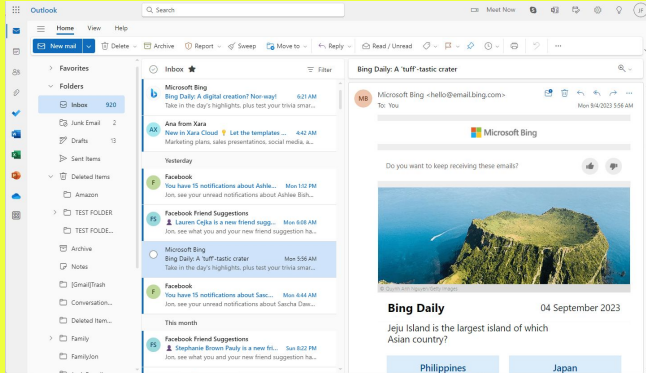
Outlook

Search

Meet Now

JF

Home View Help

New mail | Delete | Archive | Report | Sweep | Move to | Reply | Read / Unread | ...

Favorites
Folders
Inbox 920
Junk Email 2
Drafts 13
Sent Items
Deleted Items
Amazon
TEST FOLDER
TEST FOLDE...
Archive
Notes
[Gmail]Trash
Conversation...
Deleted Item...
Family
FamilyJon

Inbox ★

Filter

Microsoft Bing
Bing Daily: A digital creation? Nor-way! 6:21 AM
Take in the day's highlights, plus test your trivia smar...

Ana from Xara
New in Xara Cloud 💡 Let the templates ... 6:02 AM
Marketing plans, sales presentations, social media, a...

Yesterday

Facebook
You have 15 notifications about Ashle... Mon 1/12 PM
Jon, see your unread notifications about Ashlee Bish...

Facebook Friend Suggestions
Lauren Cejka is a new friend sugg... Mon 6:08 AM
Jon, see what you and your new friend suggestion ha...

Microsoft Bing
Bing Daily: A 'tuff'-tastic crater Mon 5:56 AM
Take in the day's highlights, plus test your trivia smar...

Facebook
You have 15 notifications about Sasc... Mon 4:44 AM
Jon, see your unread notifications about Sascha Daw...

This month

Facebook Friend Suggestions
Stephanie Brown Pauly is a new fri... Sun 8:22 PM
Jon, see what you and your new friend suggestion ha...

Bing Daily: A 'tuff'-tastic crater

MB Microsoft Bing <hello@email.bing.com>
To: You
Mon 9/4/2023 5:56 AM

Microsoft Bing

Do you want to keep receiving these emails?

© Quynh Anh Nguyen/Getty Images

Bing Daily 04 September 2023

Jeju Island is the largest island of which Asian country?

Philippines
Japan